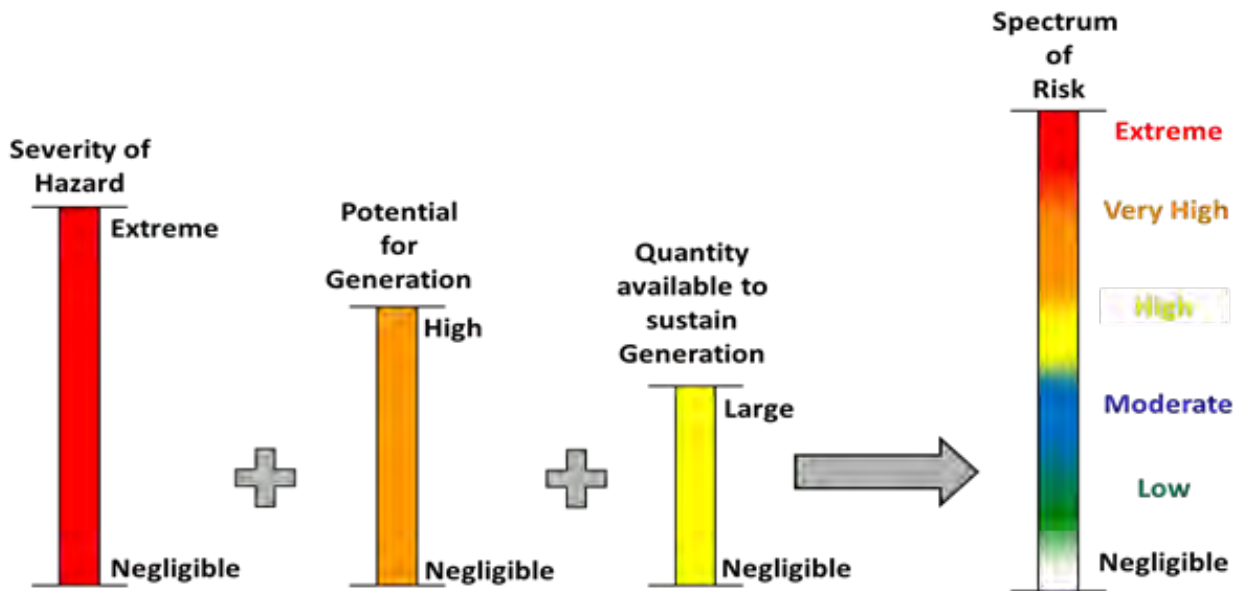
Severity of Hazard

Extreme

Negligible

Potential for Generation

High

Negligible

Quantity available to sustain Generation

Large

Negligible

Spectrum of Risk

Extreme

Very High

High

Moderate

Low

Negligible